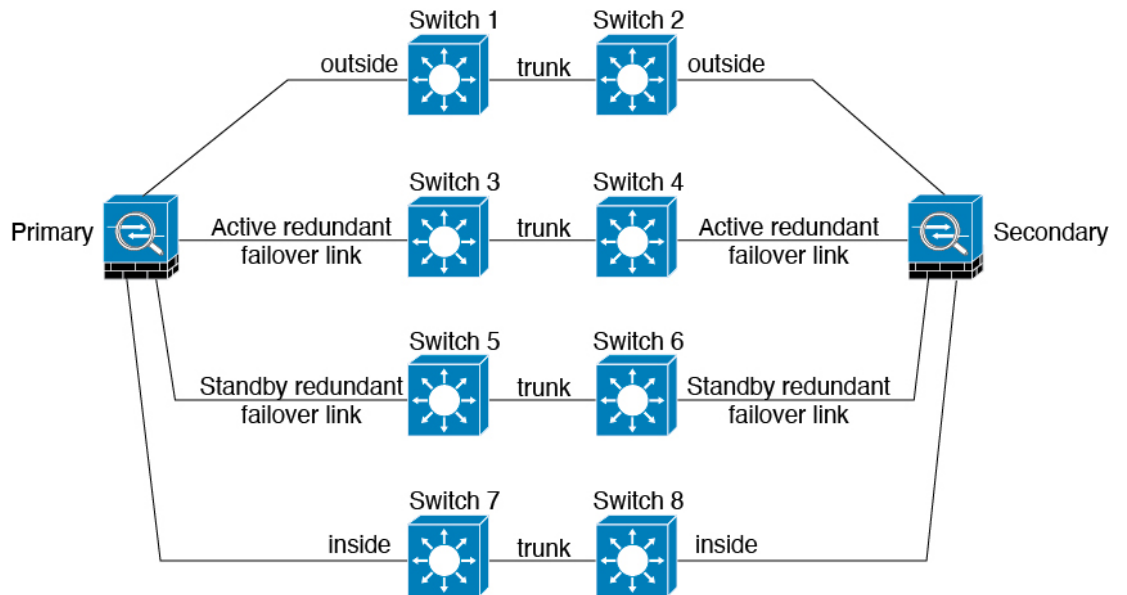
Switch 1

Switch 2

outside

trunk

outside

Switch 3

Switch 4

Primary

Active redundant failover link

trunk

Active redundant failover link

Secondary

Switch 5

Switch 6

Standby redundant failover link

trunk

Standby redundant failover link

Switch 7

Switch 8

inside

trunk

inside